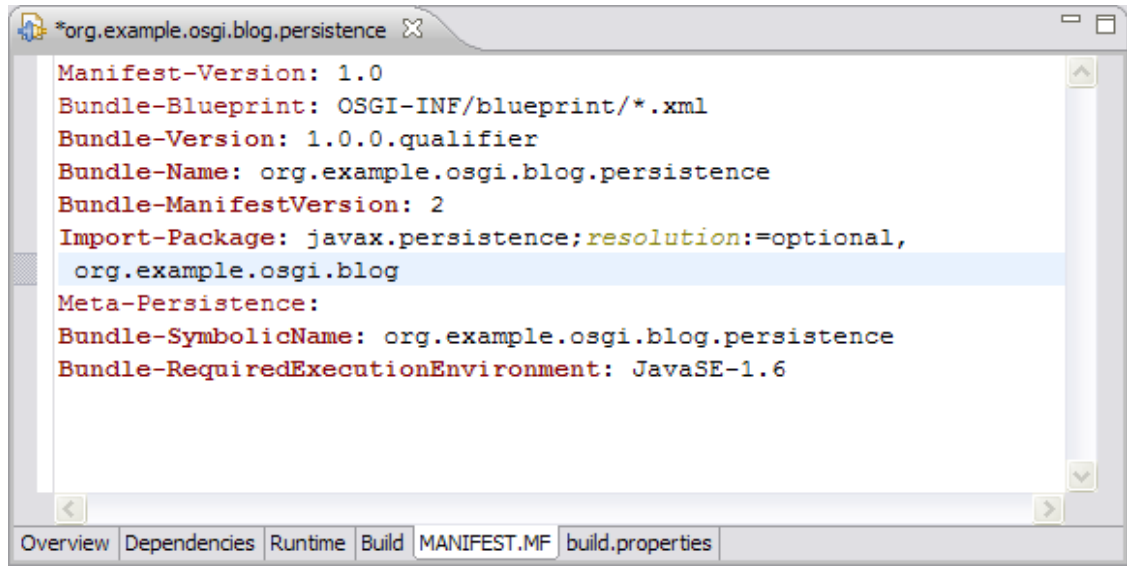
*org.example.osgi.blog.persistence

Manifest-Version: 1.0
Bundle-Blueprint: OSGI-INF/blueprint/*.xml
Bundle-Version: 1.0.0.qualifier
Bundle-Name: org.example.osgi.blog.persistence
Bundle-ManifestVersion: 2
Import-Package: javax.persistence;resolution:=optional,
 org.example.osgi.blog
Meta-Persistence:
Bundle-SymbolicName: org.example.osgi.blog.persistence
Bundle-RequiredExecutionEnvironment: JavaSE-1.6

Overview | Dependencies | Runtime | Build | MANIFEST.MF | build.properties